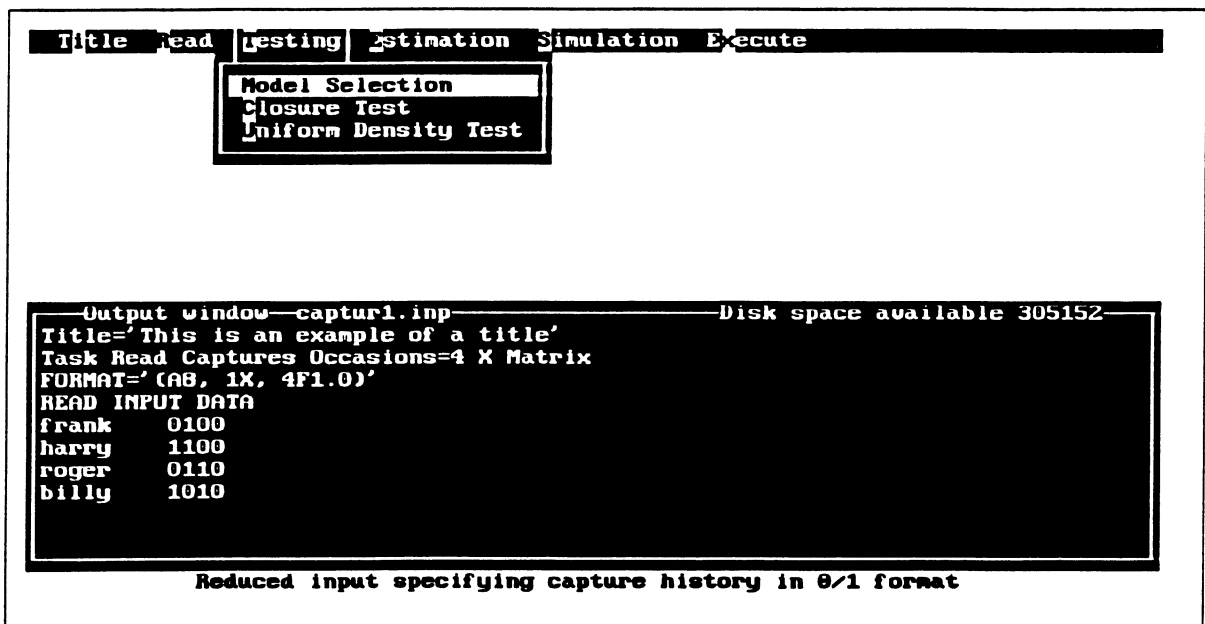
Title Read Testing Estimation Simulation Execute

Model Selection
Closure Test
Uniform Density Test

Output window—captur1.inp—Disk space available 305152

Title='This is an example of a title'
Task Read Captures Occasions=4 X Matrix
FORMAT='(A8, 1X, 4F1.0)'
READ INPUT DATA
frank 0100
harry 1100
roger 0110
billy 1010

Reduced input specifying capture history in 0/1 format